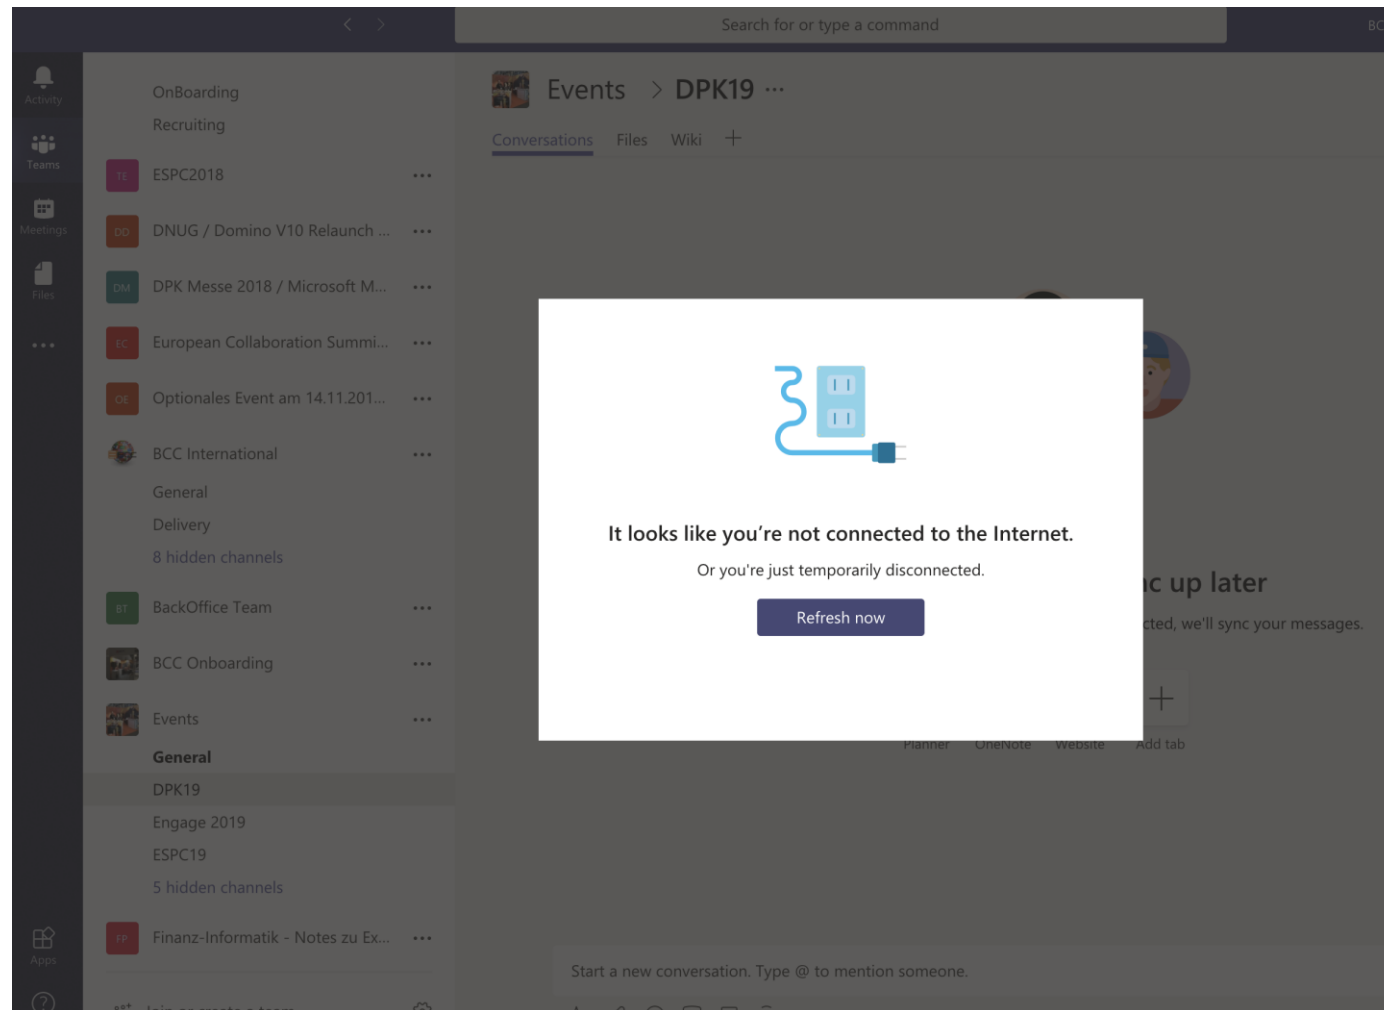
Search for or type a command

BC

Activity
Teams
Meetings
Files
...

OnBoarding
Recruiting
TE ESPC2018 ...
DO DNUG / Domino V10 Relaunch ... ...
DM DPK Messe 2018 / Microsoft M... ...
EC European Collaboration Summi... ...
OE Optionales Event am 14.11.201... ...
BCC International ...
General
Delivery
8 hidden channels
BT BackOffice Team ...
BCC Onboarding ...
Events ...
General
DPK19
Engage 2019
ESPC19
5 hidden channels
FP Finanz-Informatik - Notes zu Ex... ...

Apps

Events > DPK19 ...

Conversations Files Wiki +

It looks like you're not connected to the Internet.

Or you're just temporarily disconnected.

Refresh now

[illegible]c up later

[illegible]cted, we'll sync your messages.

Planner OneNote Website Add tab

Start a new conversation. Type @ to mention someone.